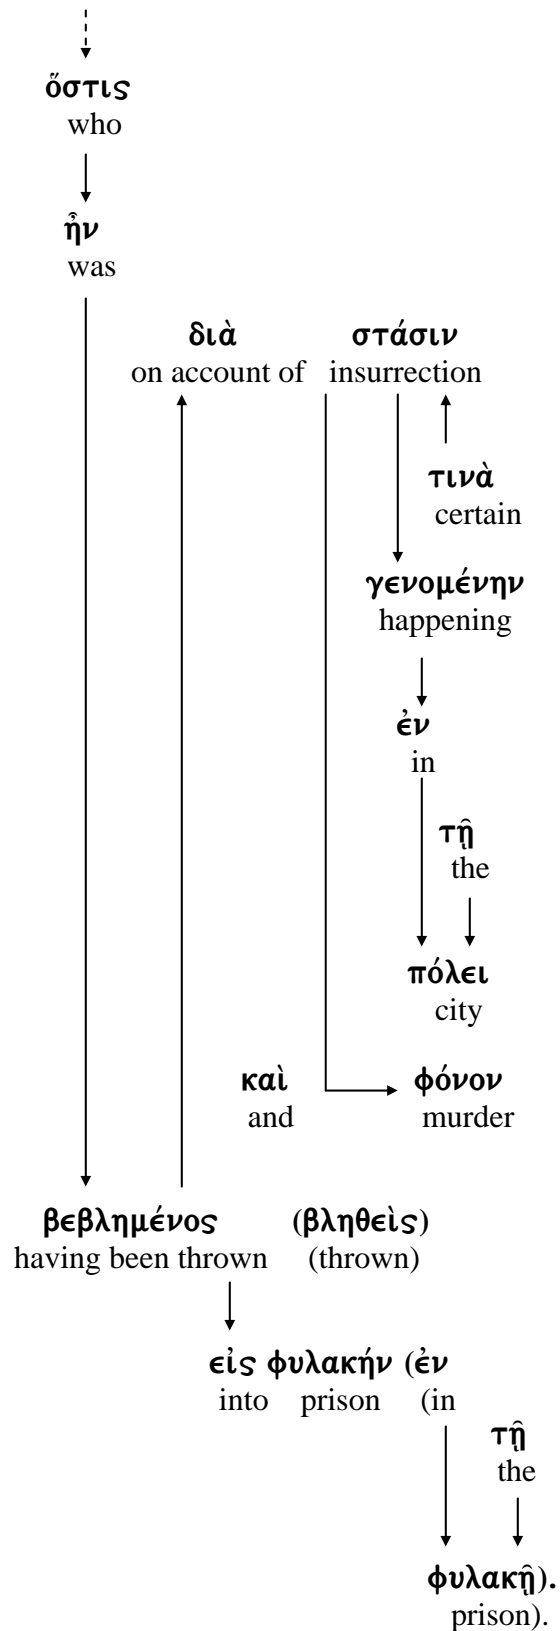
ὅστις
who

ἦν
was

διὰ
on account of

στάσιν
insurrection

τινὰ
certain

γενομένην
happening

ἐν
in

τῇ
the

πόλει
city

καὶ
and

φόνον
murder

βεβλημένος
having been thrown

(βληθεὶς)
(thrown)

εἰς φυλακήν (ἐν
into prison (in

τῇ
the

φυλακῇ).
prison).